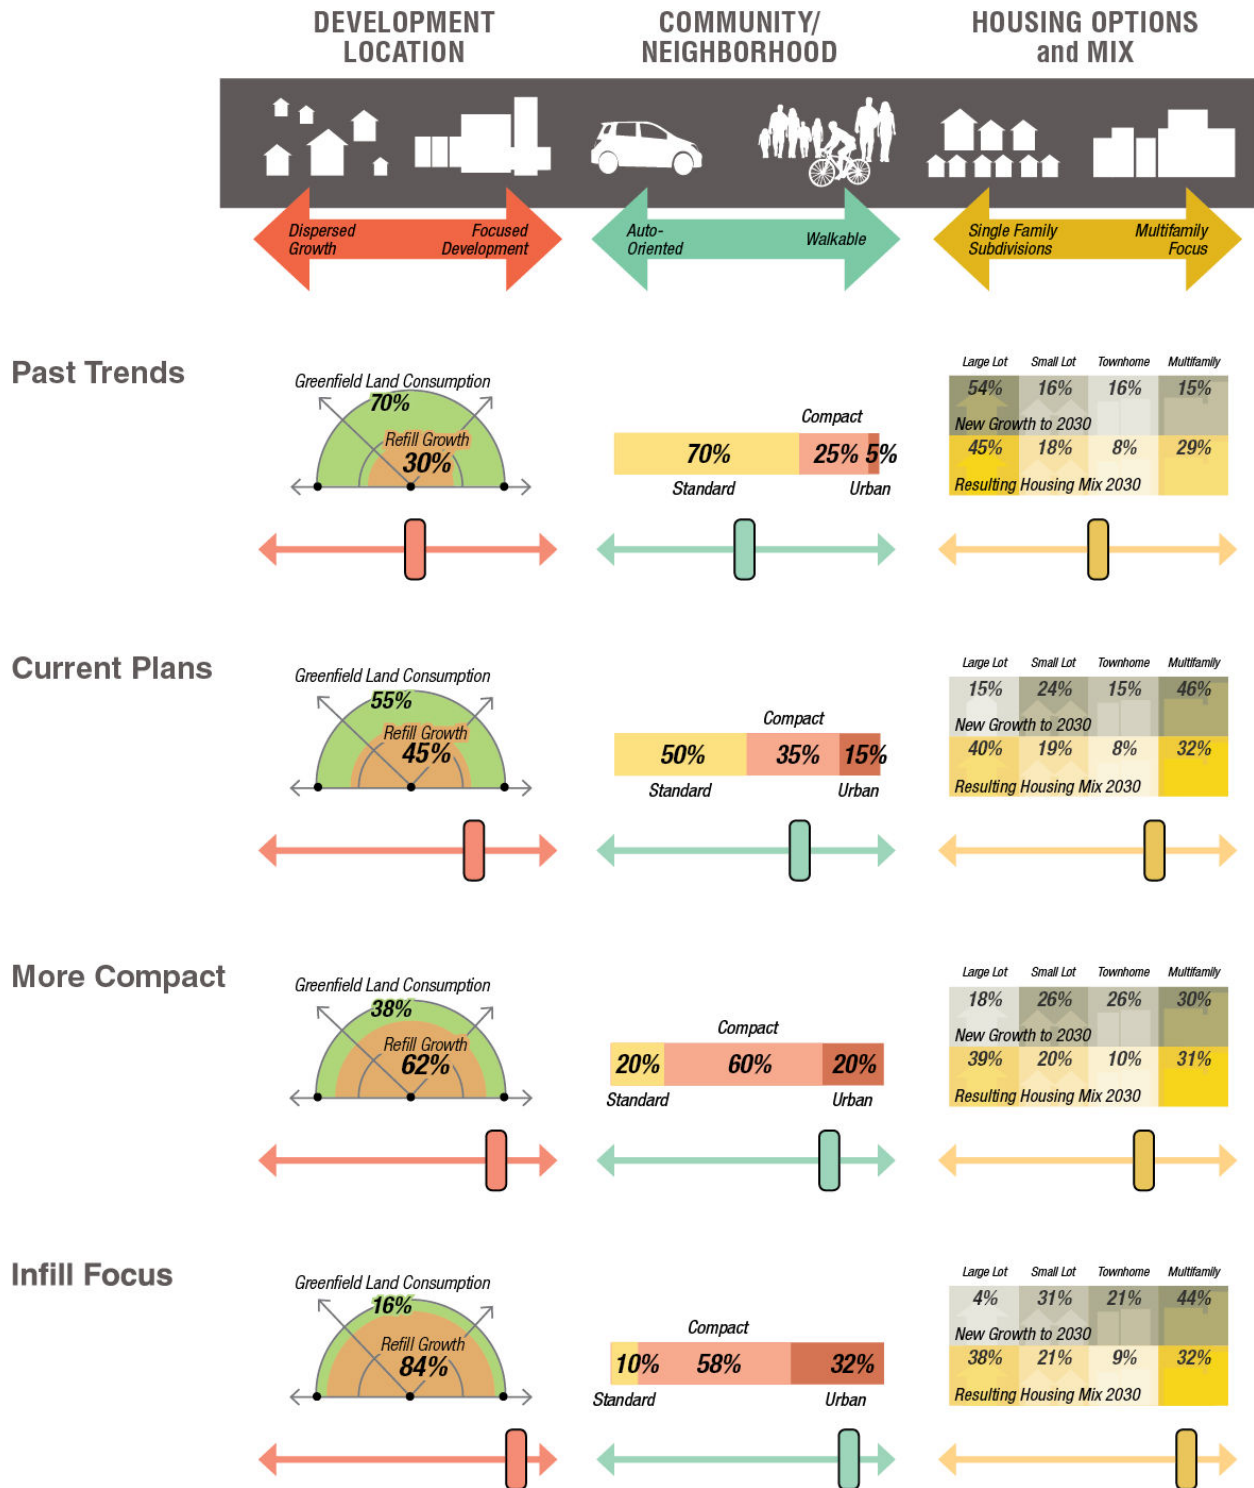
DEVELOPMENT LOCATION

COMMUNITY/ NEIGHBORHOOD

HOUSING OPTIONS and MIX

Dispersed Growth

Focused Development

Auto-Oriented

Walkable

Single Family Subdivisions

Multifamily Focus

Past Trends

Greenfield Land Consumption
70%
Refill Growth
30%

Compact
70% 25% 5%
Standard Urban

| Large Lot | Small Lot | Townhome | Multifamily |
|---|---|---|---|
| 54% | 16% | 16% | 15% |
| New Growth to 2030 | | | |
| 45% | 18% | 8% | 29% |
| Resulting Housing Mix 2030 | | | |

Current Plans

Greenfield Land Consumption
55%
Refill Growth
45%

Compact
50% 35% 15%
Standard Urban

| Large Lot | Small Lot | Townhome | Multifamily |
|---|---|---|---|
| 15% | 24% | 15% | 46% |
| New Growth to 2030 | | | |
| 40% | 19% | 8% | 32% |
| Resulting Housing Mix 2030 | | | |

More Compact

Greenfield Land Consumption
38%
Refill Growth
62%

Compact
20% 60% 20%
Standard Urban

| Large Lot | Small Lot | Townhome | Multifamily |
|---|---|---|---|
| 18% | 26% | 26% | 30% |
| New Growth to 2030 | | | |
| 39% | 20% | 10% | 31% |
| Resulting Housing Mix 2030 | | | |

Infill Focus

Greenfield Land Consumption
16%
Refill Growth
84%

Compact
10% 58% 32%
Standard Urban

| Large Lot | Small Lot | Townhome | Multifamily |
|---|---|---|---|
| 4% | 31% | 21% | 44% |
| New Growth to 2030 | | | |
| 38% | 21% | 9% | 32% |
| Resulting Housing Mix 2030 | | | |